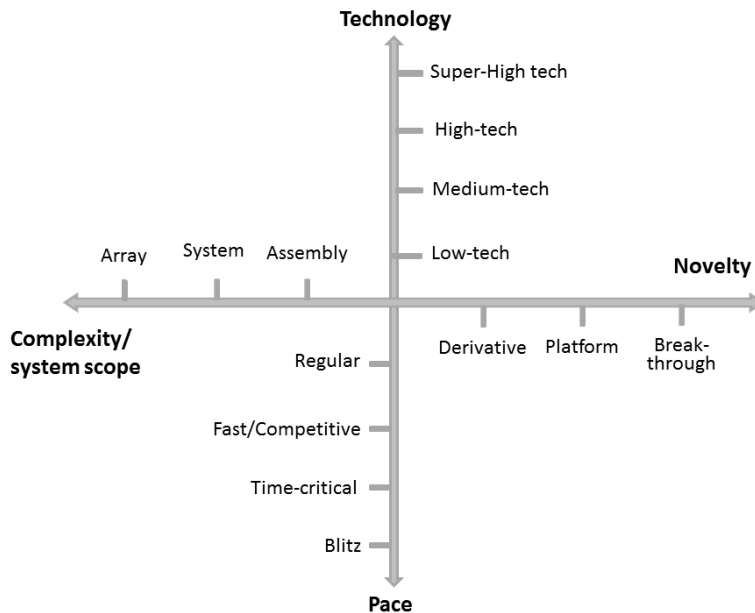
Technology

Super-High tech

High-tech

Medium-tech

Low-tech

Array

System

Assembly

Novelty

Complexity/ system scope

Derivative

Platform

Break-through

Regular

Fast/Competitive

Time-critical

Blitz

Pace